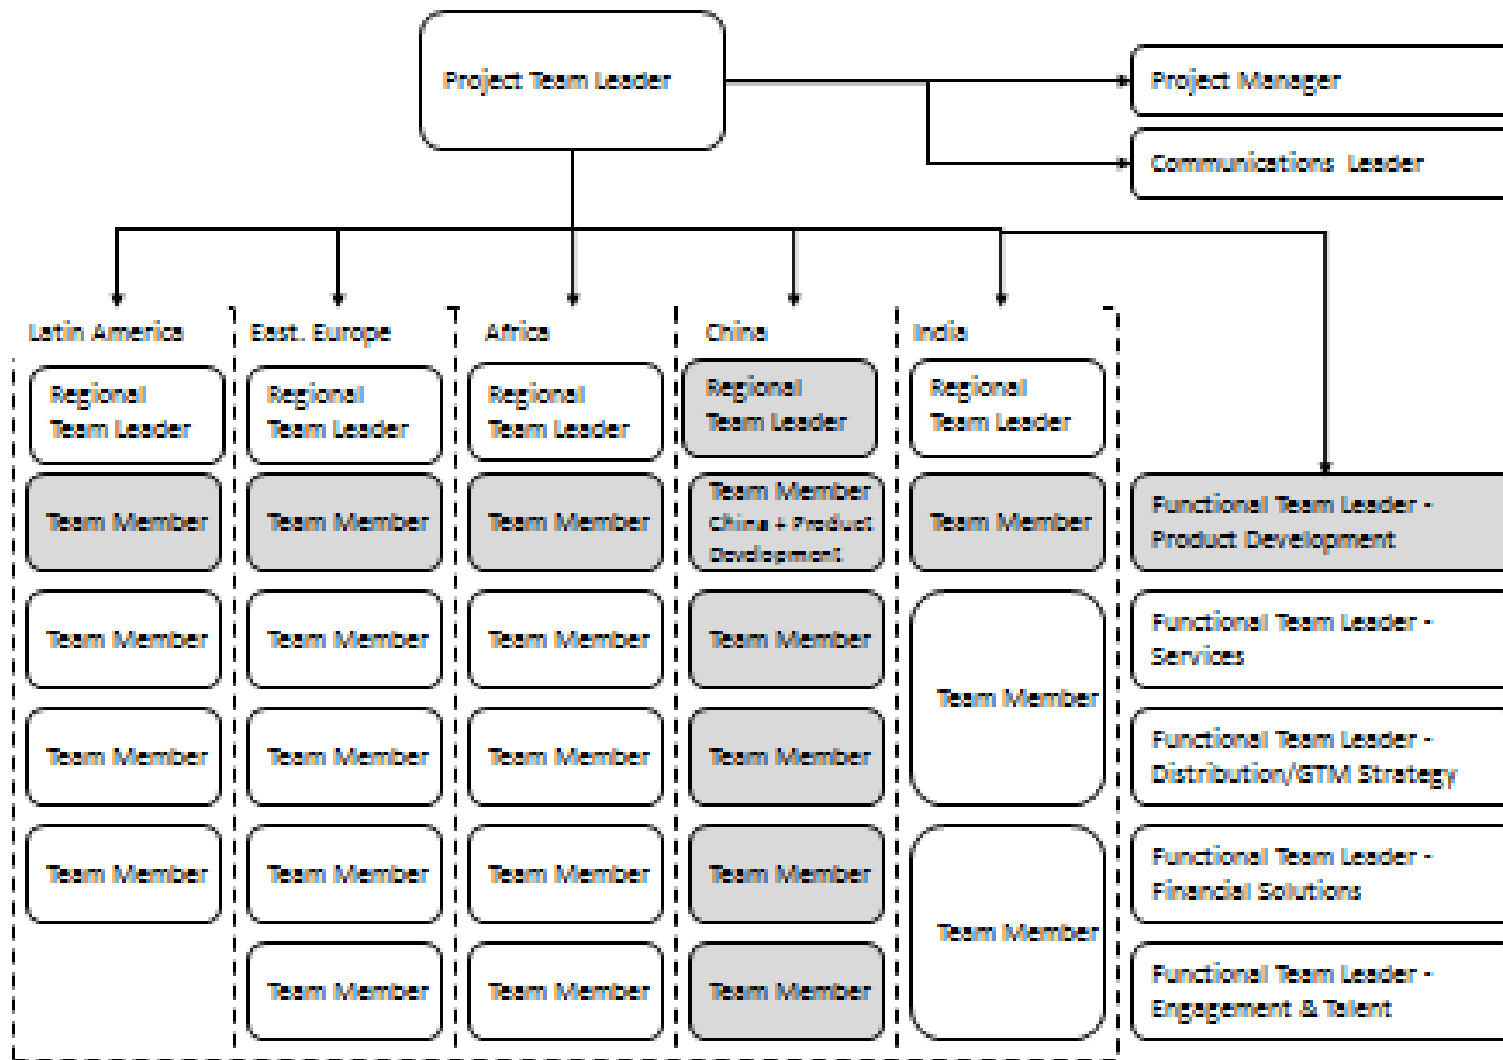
Project Team Leader

Project Manager

Communications Leader

Latin America

Regional Team Leader

Team Member

Team Member

Team Member

Team Member

East. Europe

Regional Team Leader

Team Member

Team Member

Team Member

Team Member

Team Member

Africa

Regional Team Leader

Team Member

Team Member

Team Member

Team Member

Team Member

China

Regional Team Leader

Team Member China + Product Development

Team Member

Team Member

Team Member

Team Member

India

Regional Team Leader

Team Member

Team Member

Team Member

Functional Team Leader - Product Development

Functional Team Leader - Services

Functional Team Leader - Distribution/GTM Strategy

Functional Team Leader - Financial Solutions

Functional Team Leader - Engagement & Talent